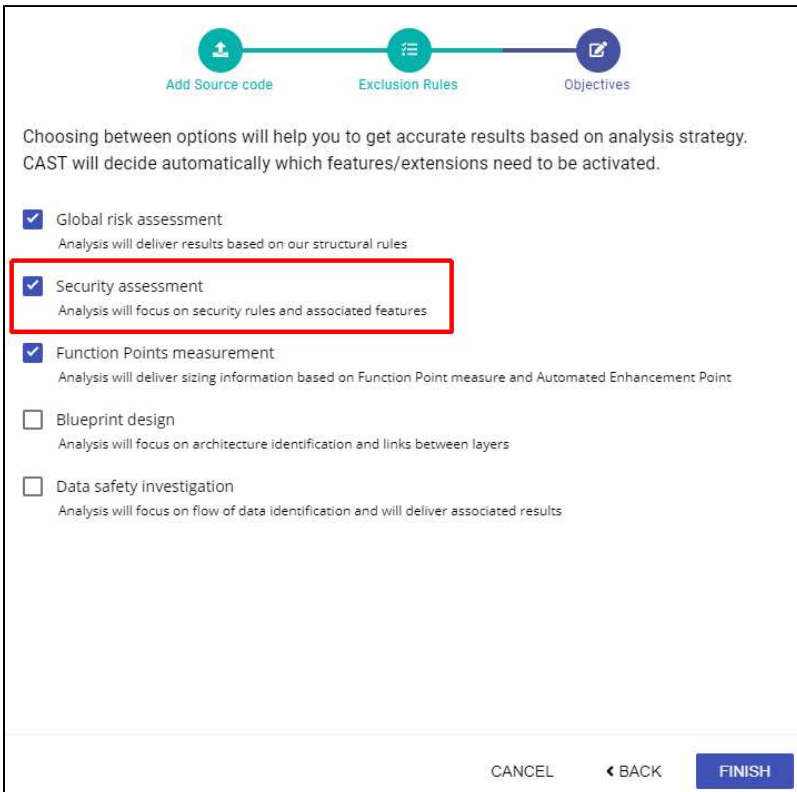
Add Source code

Exclusion Rules

Objectives

Choosing between options will help you to get accurate results based on analysis strategy. CAST will decide automatically which features/extensions need to be activated.

Global risk assessment
Analysis will deliver results based on our structural rules

Security assessment
Analysis will focus on security rules and associated features

Function Points measurement
Analysis will deliver sizing information based on Function Point measure and Automated Enhancement Point

Blueprint design
Analysis will focus on architecture identification and links between layers

Data safety investigation
Analysis will focus on flow of data identification and will deliver associated results

CANCEL

‹ BACK

FINISH